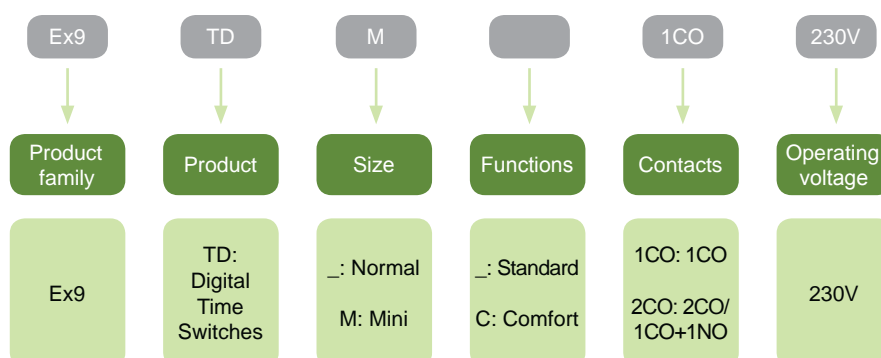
Ex9

Product family

Ex9

TD

Product

TD: Digital Time Switches

M

Size

_: Normal

M: Mini

Functions

_: Standard

C: Comfort

1CO

Contacts

1CO: 1CO

2CO: 2CO/ 1CO+1NO

230V

Operating voltage

230V